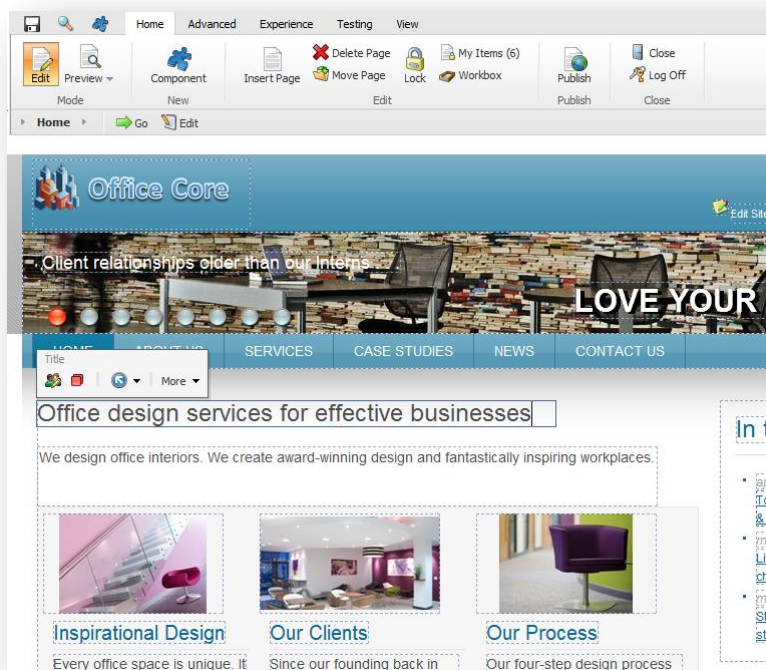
Home Advanced Experience Testing View

Edit Preview Component Insert Page Delete Page Move Page Lock My Items (6) Workbox Publish Close Log Off

Mode New Edit Publish Close

Home Go Edit

Office Core

Edit Site

Client relationships older than our interns.

LOVE YOUR

HOME ABOUT US SERVICES CASE STUDIES NEWS CONTACT US

Title

More

Office design services for effective businesses

We design office interiors. We create award-winning design and fantastically inspiring workplaces.

In t

Inspirational Design

Every office space is unique. It

Our Clients

Since our founding back in

Our Process

Our four-step design process